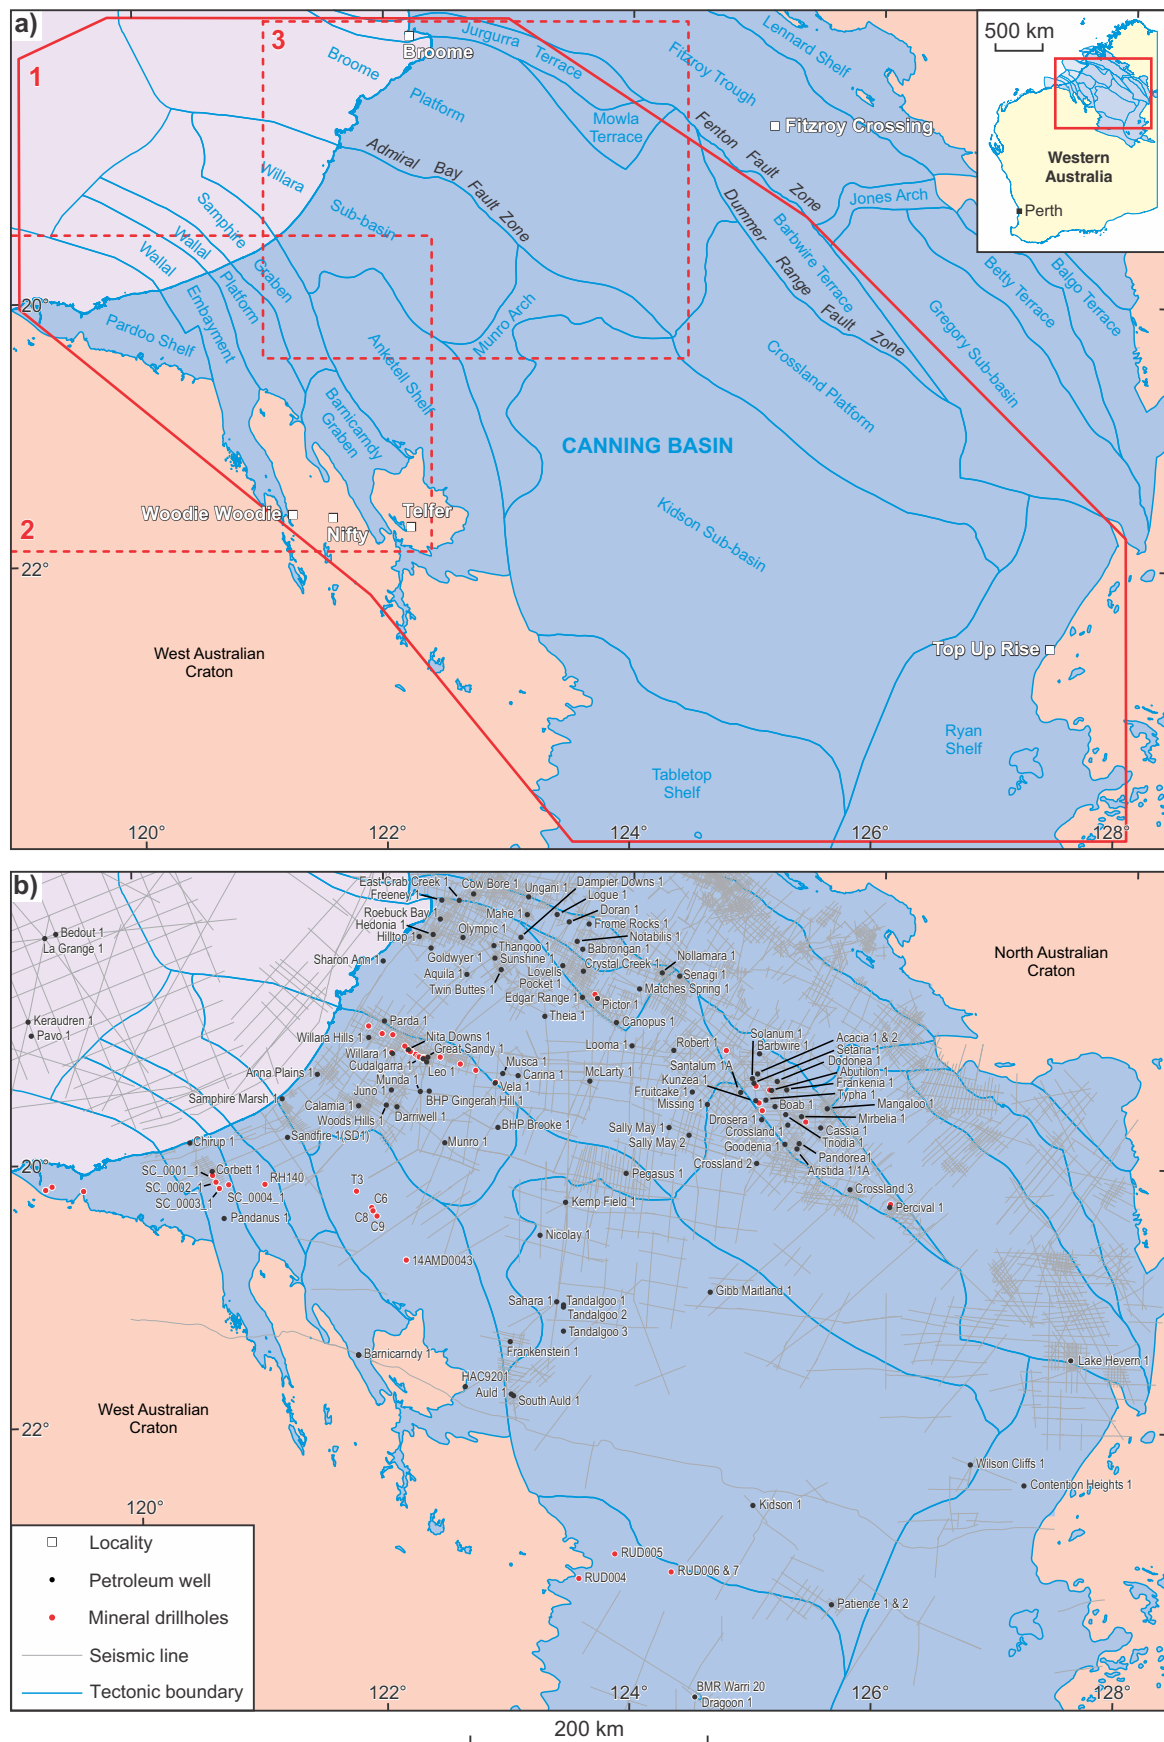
a)

3

1

Broome

Jurgurra Terrace

Broome Platform

Lennard Shelf

Fitzroy Trough

Mowla Terrace

Fitzroy Crossing

Admiral Bay Fault Zone

Fenton Fault Zone

Willara Sub-basin

Samphire Graben

Wallal Wallal Platform

Jones Arch

Dummer Range Fault Zone

Barbwire Terrace

Betty Terrace

Balgo Terrace

Gregory Sub-basin

20°

Pardoo Shelf

Wallal Embayment

Munro Arch

Anketell Shelf

Crossland Platform

Barnicarndy Graben

CANNING BASIN

Kidson Sub-basin

Woodie Woodie

Nifty

Telfer

2

22°

Top Up Rise

West Australian Craton

Ryan Shelf

Tabletop Shelf

120°

122°

124°

126°

128°

500 km

Western Australia

Perth

b)

East Crab Creek 1
Freeney 1
Cow Bore 1
Ungani 1
Dampier Downs 1
Logue 1
Roebuck Bay 1
Hedonia 1
Hilltop 1
Mahe 1
Doran 1
Olympic 1
Frome Rocks 1
Notabilis 1
Thangoo 1
Babrongan 1
Bedout 1
La Grange 1
Sharon Ann 1
Goldwyer 1
Sunshine 1
Crystal Creek 1
Nollamara 1
Senagi 1
Aquila 1
Lovells Pocket 1
Twin Buttes 1
Matches Spring 1
Edgar Range 1
Pictor 1
Theia 1
Canopus 1
Keraudren 1
Pavo 1
Parda 1
Willara Hills 1
Nita Downs 1
Great Sandy 1
Willara 1
Cudalgarra 1
Leo 1
Musca 1
Canna 1
Looma 1
Robert 1
Solanum 1
Barbwire 1
Acacia 1 & 2
Setaria 1
Dodonea 1
Abutilon 1
Frankenia 1
Typha 1
Mangaloo 1
Mirbelia 1
Cassia 1
Triodia 1
Pandorea 1
Aristida 1/1A
Anna Plains 1
Munda 1
Juno 1
Vela 1
McLarty 1
Santalum 1A
Kunzea 1
Fruitcake 1
Missing 1
Boab 1
Drosera 1
Crossland 1
Goodenia 1
Crossland 2
Samphire Marsh 1
Calamia 1
Woods Hills 1
BHP Gingerah Hill 1
Darriwell 1
Sandfire 1 (SD1)
BHP Brooke 1
Munro 1
Sally May 1
Sally May 2
Chirup 1
SC_0001_1
SC_0002_1
SC_0003_1
Corbett 1
SC_0004_1
RH140
T3
C6
C8
C9
Pandanus 1
Pegasus 1
Kemp Field 1
Crossland 3
Percival 1
Nicolay 1
14AMD0043
Gibb Maitland 1
Sahara 1
Tandalgoo 1
Tandalgoo 2
Tandalgoo 3
Frankenstein 1
Barnicarndy 1
HAC9201
Auld 1
South Auld 1
Lake Hevern 1
North Australian Craton
West Australian Craton
20°
22°
120°
Wilson Cliffs 1
Contention Heights 1
Kidson 1
RUD005
RUD004
RUD006 & 7
Patience 1 & 2
BMR Warri 20
Dragoon 1
122°
124°
126°
128°

Locality
Petroleum well
Mineral drillholes
Seismic line
Tectonic boundary

200 km